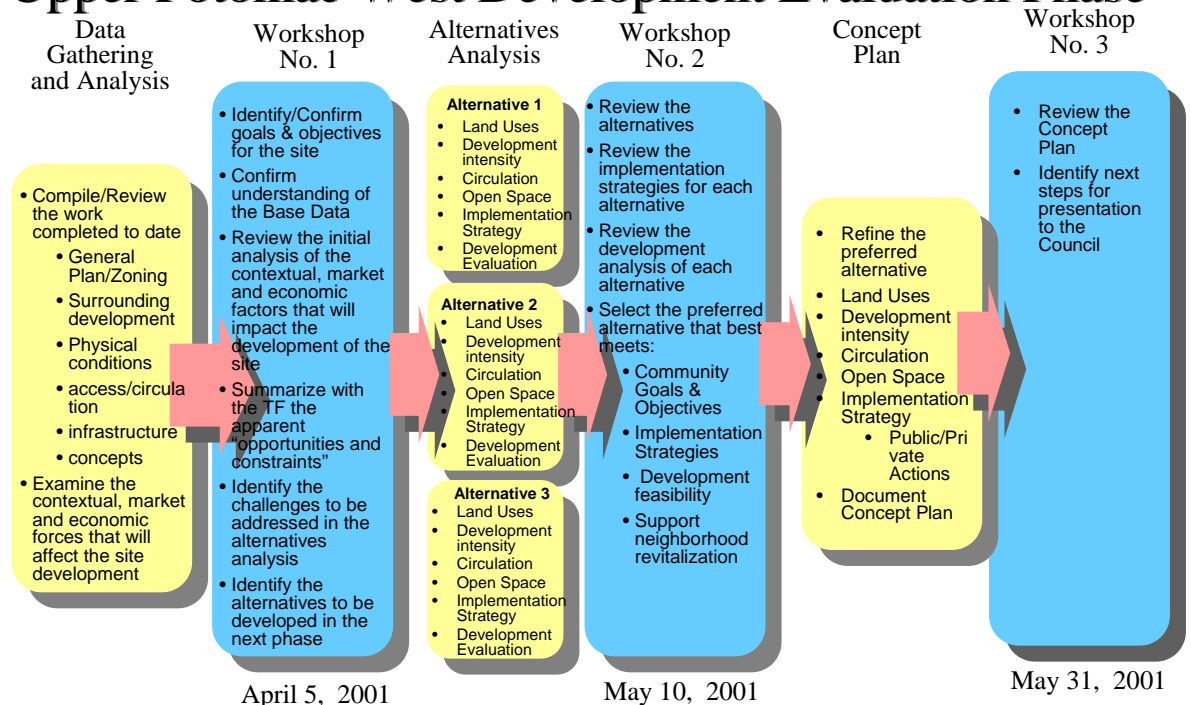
Upper Potomac West Development Evaluation Phase

Data Gathering and Analysis

- Compile/Review the work completed to date
  - General Plan/Zoning
  - Surrounding development
  - Physical conditions
  - access/circulation
  - infrastructure
  - concepts
- Examine the contextual, market and economic forces that will affect the site development

Workshop No. 1

- Identify/Confirm goals & objectives for the site
- Confirm understanding of the Base Data
- Review the initial analysis of the contextual, market and economic factors that will impact the development of the site
- Summarize with the TF the apparent "opportunities and constraints"
- Identify the challenges to be addressed in the alternatives analysis
- Identify the alternatives to be developed in the next phase

April 5, 2001

Alternatives Analysis

Alternative 1
- Land Uses
- Development intensity
- Circulation
- Open Space
- Implementation Strategy
- Development Evaluation

Alternative 2
- Land Uses
- Development intensity
- Circulation
- Open Space
- Implementation Strategy
- Development Evaluation

Alternative 3
- Land Uses
- Development intensity
- Circulation
- Open Space
- Implementation Strategy
- Development Evaluation

Workshop No. 2

- Review the alternatives
- Review the implementation strategies for each alternative
- Review the development analysis of each alternative
- Select the preferred alternative that best meets:
  - Community Goals & Objectives
  - Implementation Strategies
  - Development feasibility
  - Support neighborhood revitalization

May 10, 2001

Concept Plan

- Refine the preferred alternative
- Land Uses
- Development intensity
- Circulation
- Open Space
- Implementation Strategy
  - Public/Private Actions
- Document Concept Plan

Workshop No. 3

- Review the Concept Plan
- Identify next steps for presentation to the Council

May 31, 2001